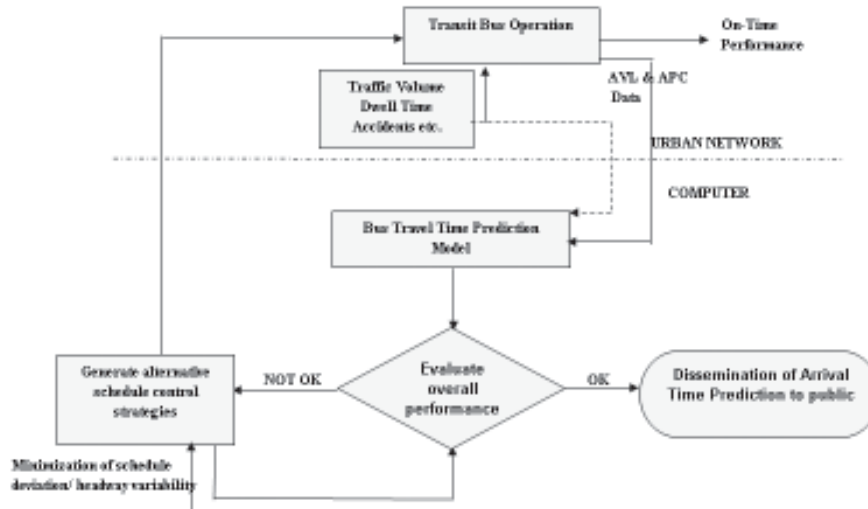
Transit Bus Operation

On-Time Performance

Traffic Volume
Dwell Time
Accidents etc.

AVL & APC Data

URBAN NETWORK

COMPUTER

Bus Travel Time Prediction Model

Generate alternative schedule control strategies

NOT OK

Evaluate overall performance

OK

Dissemination of Arrival Time Prediction to public

Minimization of schedule deviation/ headway variability